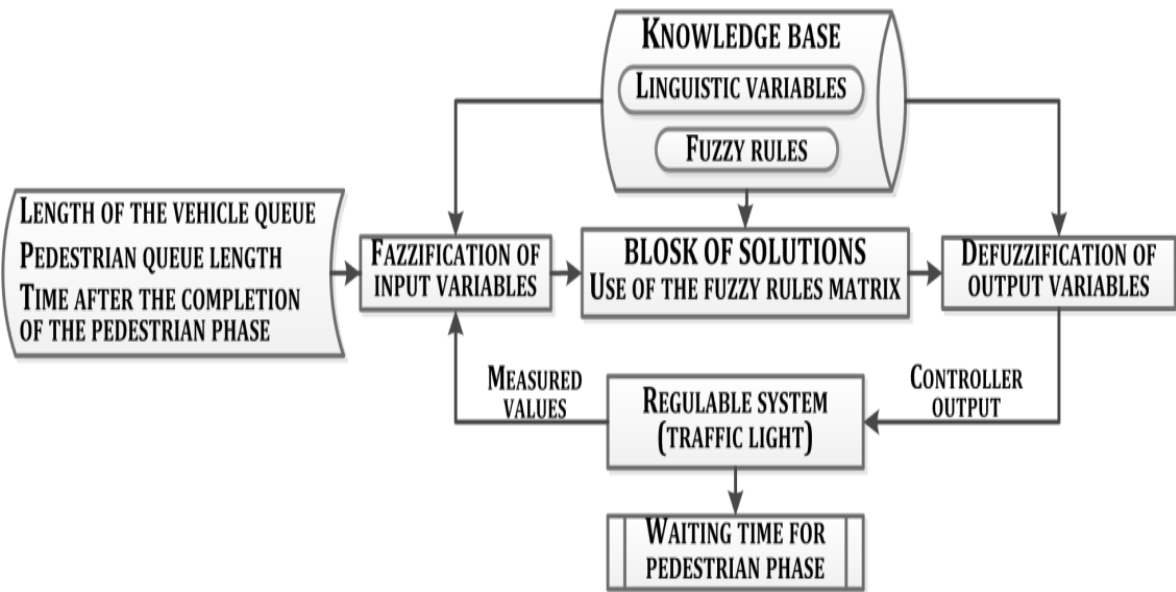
Knowledge base
Linguistic variables
Fuzzy rules

Length of the vehicle queue
Pedestrian queue length
Time after the completion of the pedestrian phase

Fazzification of input variables

BLOSK OF SOLUTIONS
Use of the fuzzy rules matrix

Defuzzification of output variables

Measured values

Regulable system (traffic light)

Controller output

Waiting time for pedestrian phase